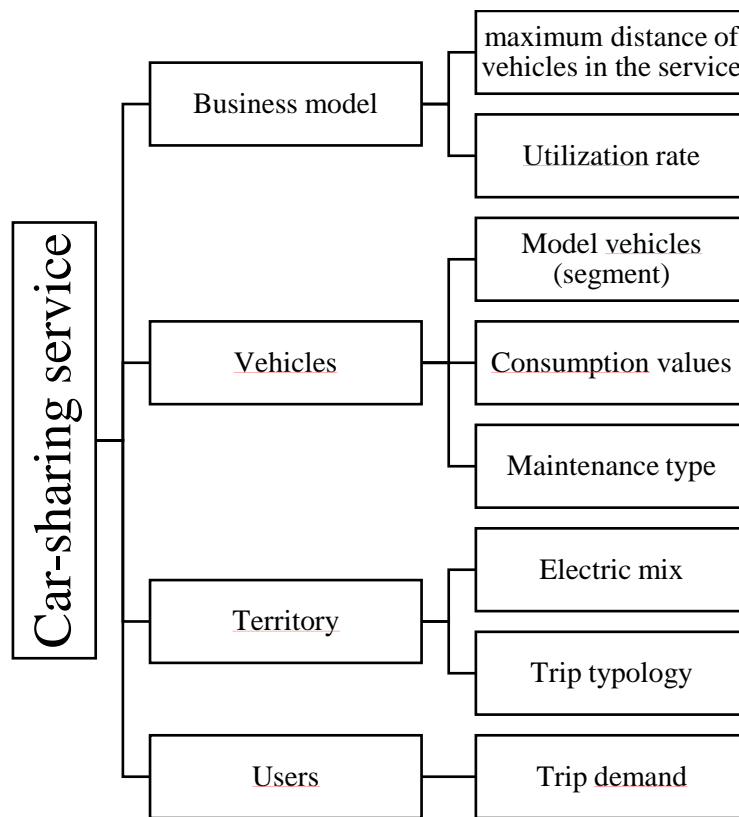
Car-sharing service

Business model

maximum distance of vehicles in the service

Utilization rate

Vehicles

Model vehicles (segment)

Consumption values

Maintenance type

Territory

Electric mix

Trip typology

Users

Trip demand